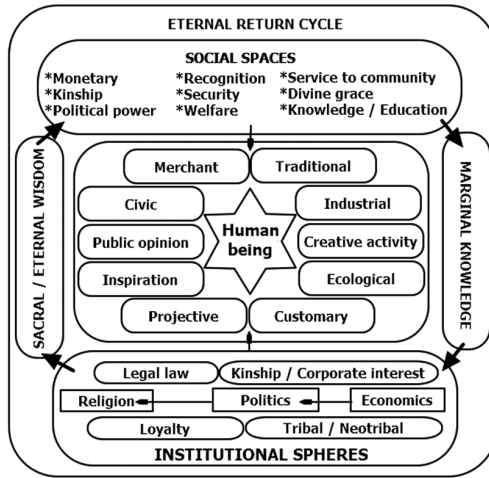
ETERNAL RETURN CYCLE

SOCIAL SPACES

*Monetary
*Kinship
*Political power

*Recognition
*Security
*Welfare

*Service to community
*Divine grace
*Knowledge / Education

SACRAL / ETERNAL WISDOM

MARGINAL KNOWLEDGE

Merchant
Traditional
Civic
Industrial
Public opinion
Human being
Creative activity
Inspiration
Ecological
Projective
Customary

Legal law
Kinship / Corporate interest
Religion
Politics
Economics
Loyalty
Tribal / Neotribal

INSTITUTIONAL SPHERES